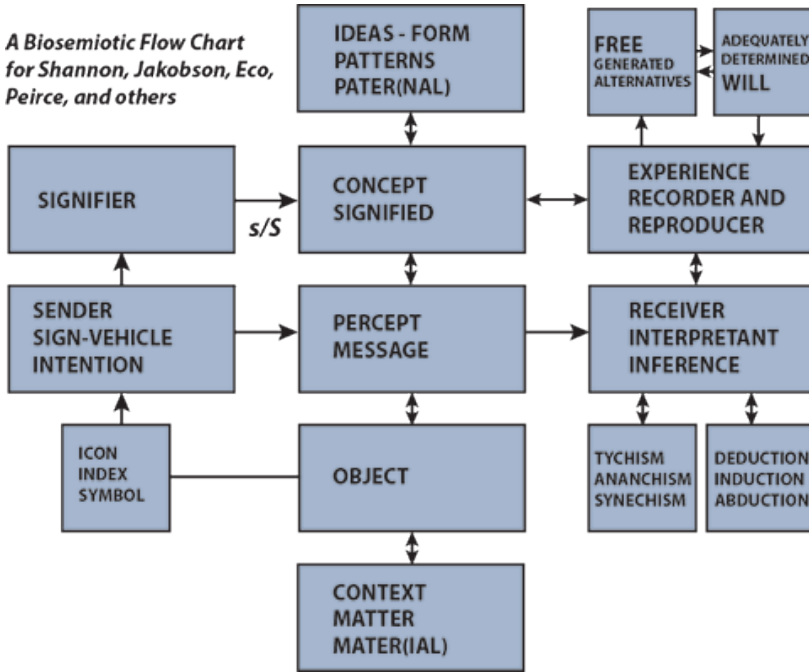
A Biosemiotic Flow Chart for Shannon, Jakobson, Eco, Peirce, and others

IDEAS - FORM PATTERNS PATER(NAL)

FREE GENERATED ALTERNATIVES

ADEQUATELY DETERMINED WILL

SIGNIFIER

s/S

CONCEPT SIGNIFIED

EXPERIENCE RECORDER AND REPRODUCER

SENDER SIGN-VEHICLE INTENTION

PERCEPT MESSAGE

RECEIVER INTERPRETANT INFERENCE

ICON INDEX SYMBOL

OBJECT

TYCHISM ANANCHISM SYNECHISM

DEDUCTION INDUCTION ABDUCTION

CONTEXT MATTER MATER(IAL)